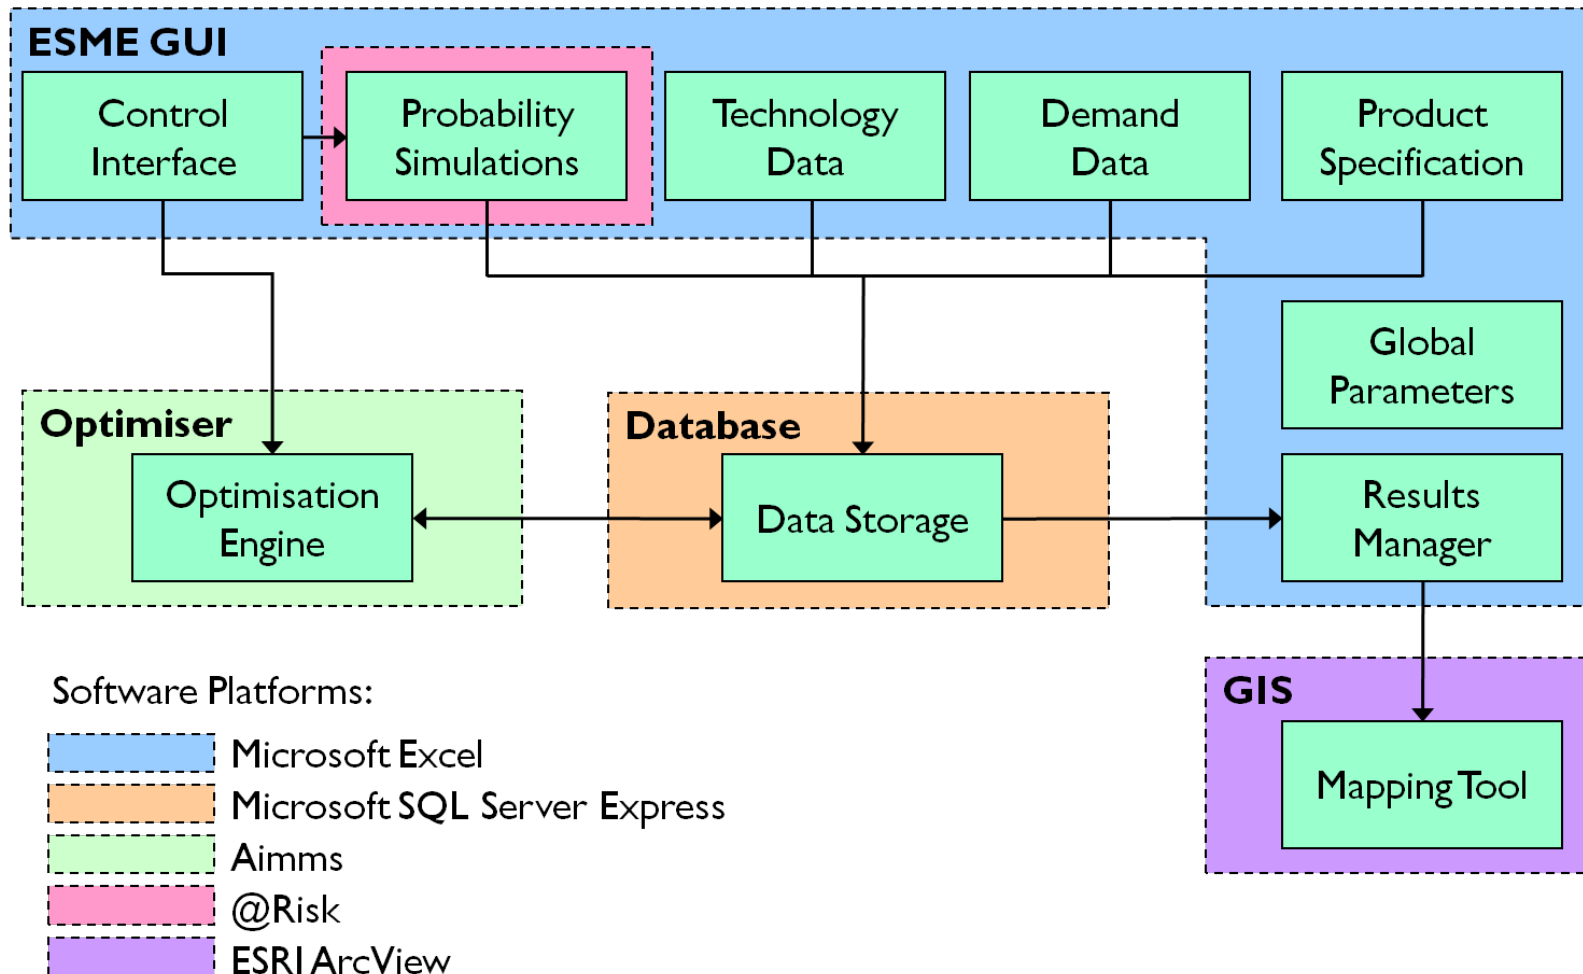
ESME GUI

Control Interface

Probability Simulations

Technology Data

Demand Data

Product Specification

Global Parameters

Optimiser

Optimisation Engine

Database

Data Storage

Results Manager

GIS

Mapping Tool

Software Platforms:

Microsoft Excel

Microsoft SQL Server Express

Aimms

@Risk

ESRI ArcView